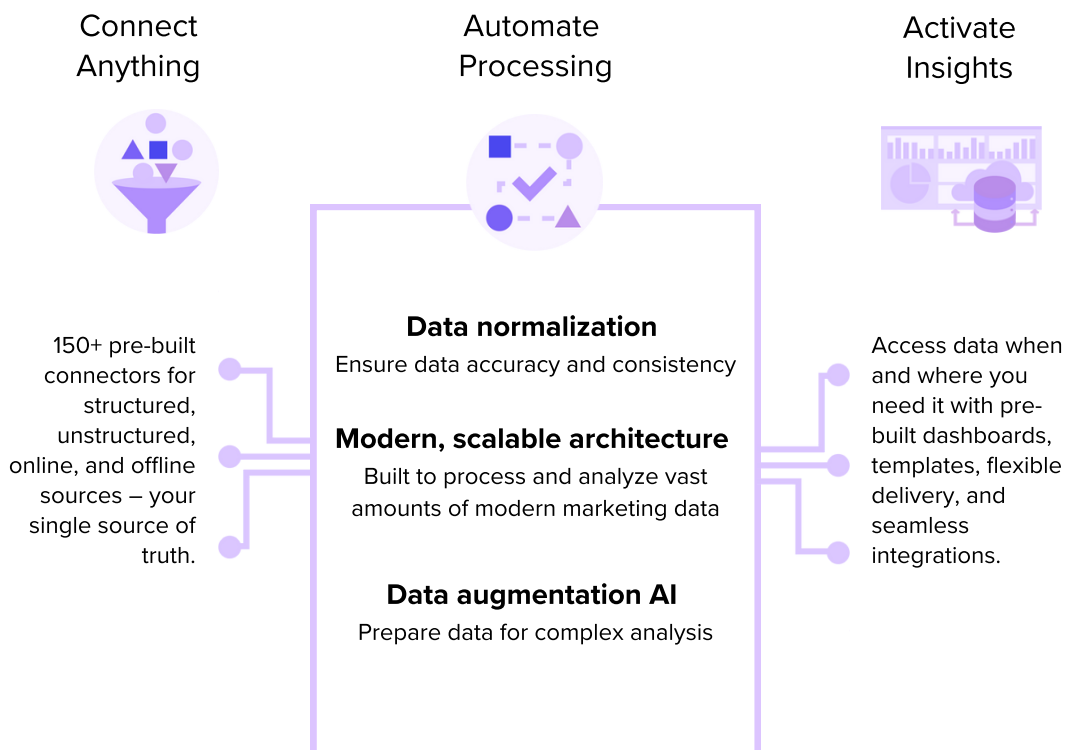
Connect Anything

Automate Processing

Activate Insights

150+ pre-built connectors for structured, unstructured, online, and offline sources – your single source of truth.

Data normalization
Ensure data accuracy and consistency

Modern, scalable architecture
Built to process and analyze vast amounts of modern marketing data

Data augmentation AI
Prepare data for complex analysis

Access data when and where you need it with pre-built dashboards, templates, flexible delivery, and seamless integrations.